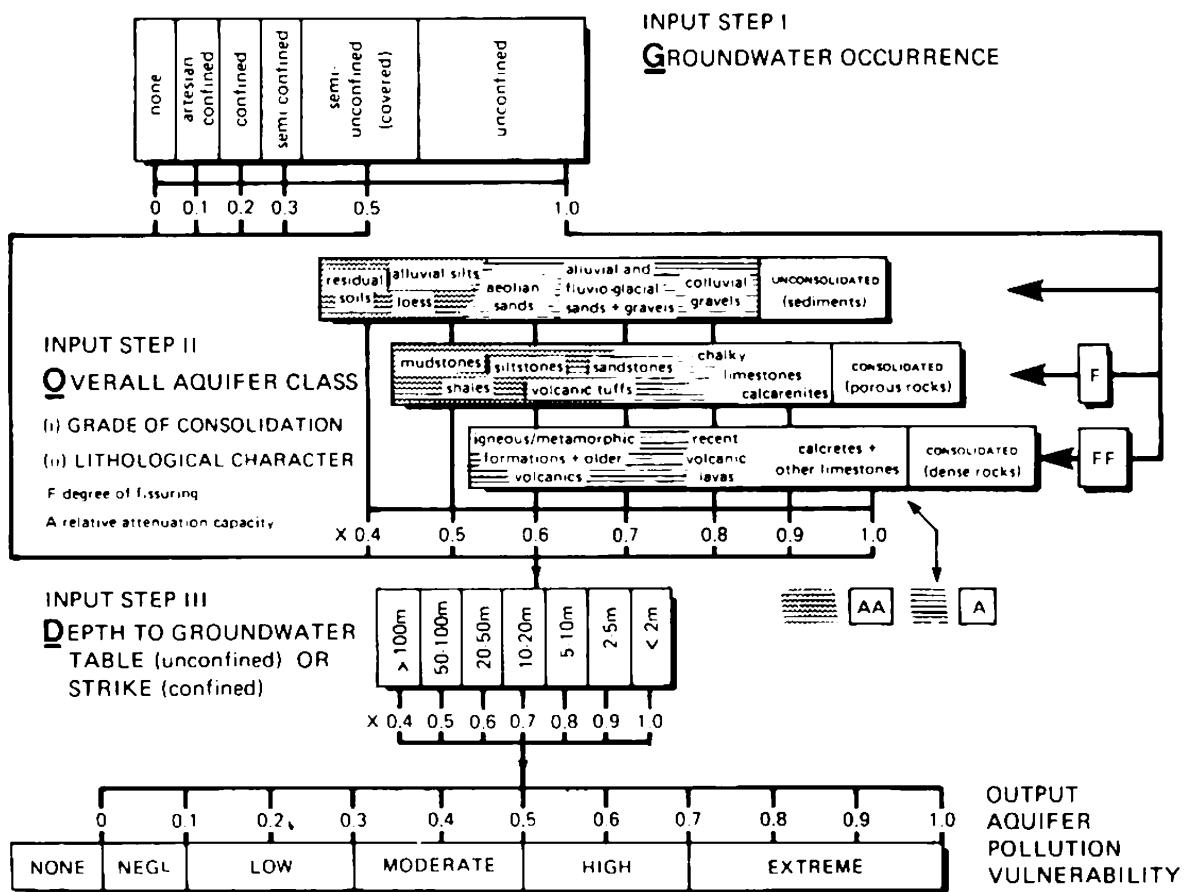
INPUT STEP I
GROUNDWATER OCCURRENCE

none
artesian confined
confined
semi confined
semi-unconfined (covered)
unconfined

0 0.1 0.2 0.3 0.5 1.0

residual soils
alluvial silts
loess
aeolian sands
alluvial and fluvio-glacial sands + gravels
colluvial gravels
UNCONSOLIDATED (sediments)

INPUT STEP II
OVERALL AQUIFER CLASS
(i) GRADE OF CONSOLIDATION
(ii) LITHOLOGICAL CHARACTER
F degree of fissuring
A relative attenuation capacity

mudstones
shales
siltstones
sandstones
volcanic tuffs
chalky limestones
calcarenites
CONSOLIDATED (porous rocks)

F

igneous/metamorphic formations + older volcanics
recent volcanic lavas
calcretes + other limestones
CONSOLIDATED (dense rocks)

FF

X 0.4 0.5 0.6 0.7 0.8 0.9 1.0

AA A

INPUT STEP III
DEPTH TO GROUNDWATER TABLE (unconfined) OR STRIKE (confined)

> 100m
50-100m
20-50m
10-20m
5-10m
2-5m
< 2m

X 0.4 0.5 0.6 0.7 0.8 0.9 1.0

0 0.1 0.2 0.3 0.4 0.5 0.6 0.7 0.8 0.9 1.0

NONE NEGL LOW MODERATE HIGH EXTREME

OUTPUT AQUIFER POLLUTION VULNERABILITY